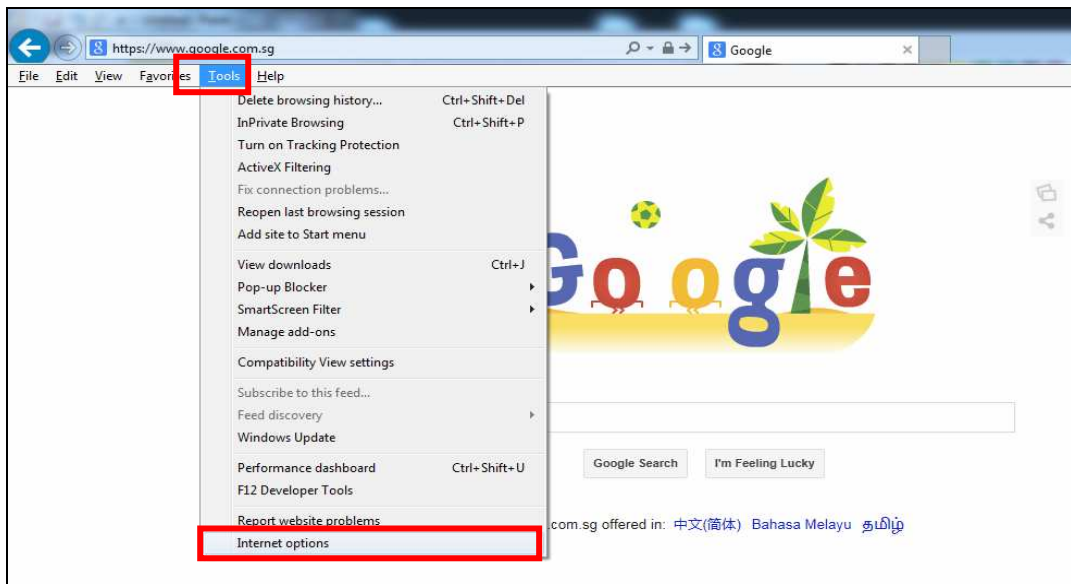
https://www.google.com.sg

Google

File Edit View Favorites Tools Help

Delete browsing history... Ctrl+Shift+Del
InPrivate Browsing Ctrl+Shift+P
Turn on Tracking Protection
ActiveX Filtering
Fix connection problems...
Reopen last browsing session
Add site to Start menu

View downloads Ctrl+J
Pop-up Blocker
SmartScreen Filter
Manage add-ons

Compatibility View settings

Subscribe to this feed...
Feed discovery
Windows Update

Performance dashboard Ctrl+Shift+U
F12 Developer Tools

Report website problems
Internet options

Google Search I'm Feeling Lucky

.com.sg offered in: 中文(简体) Bahasa Melayu தமிழ்